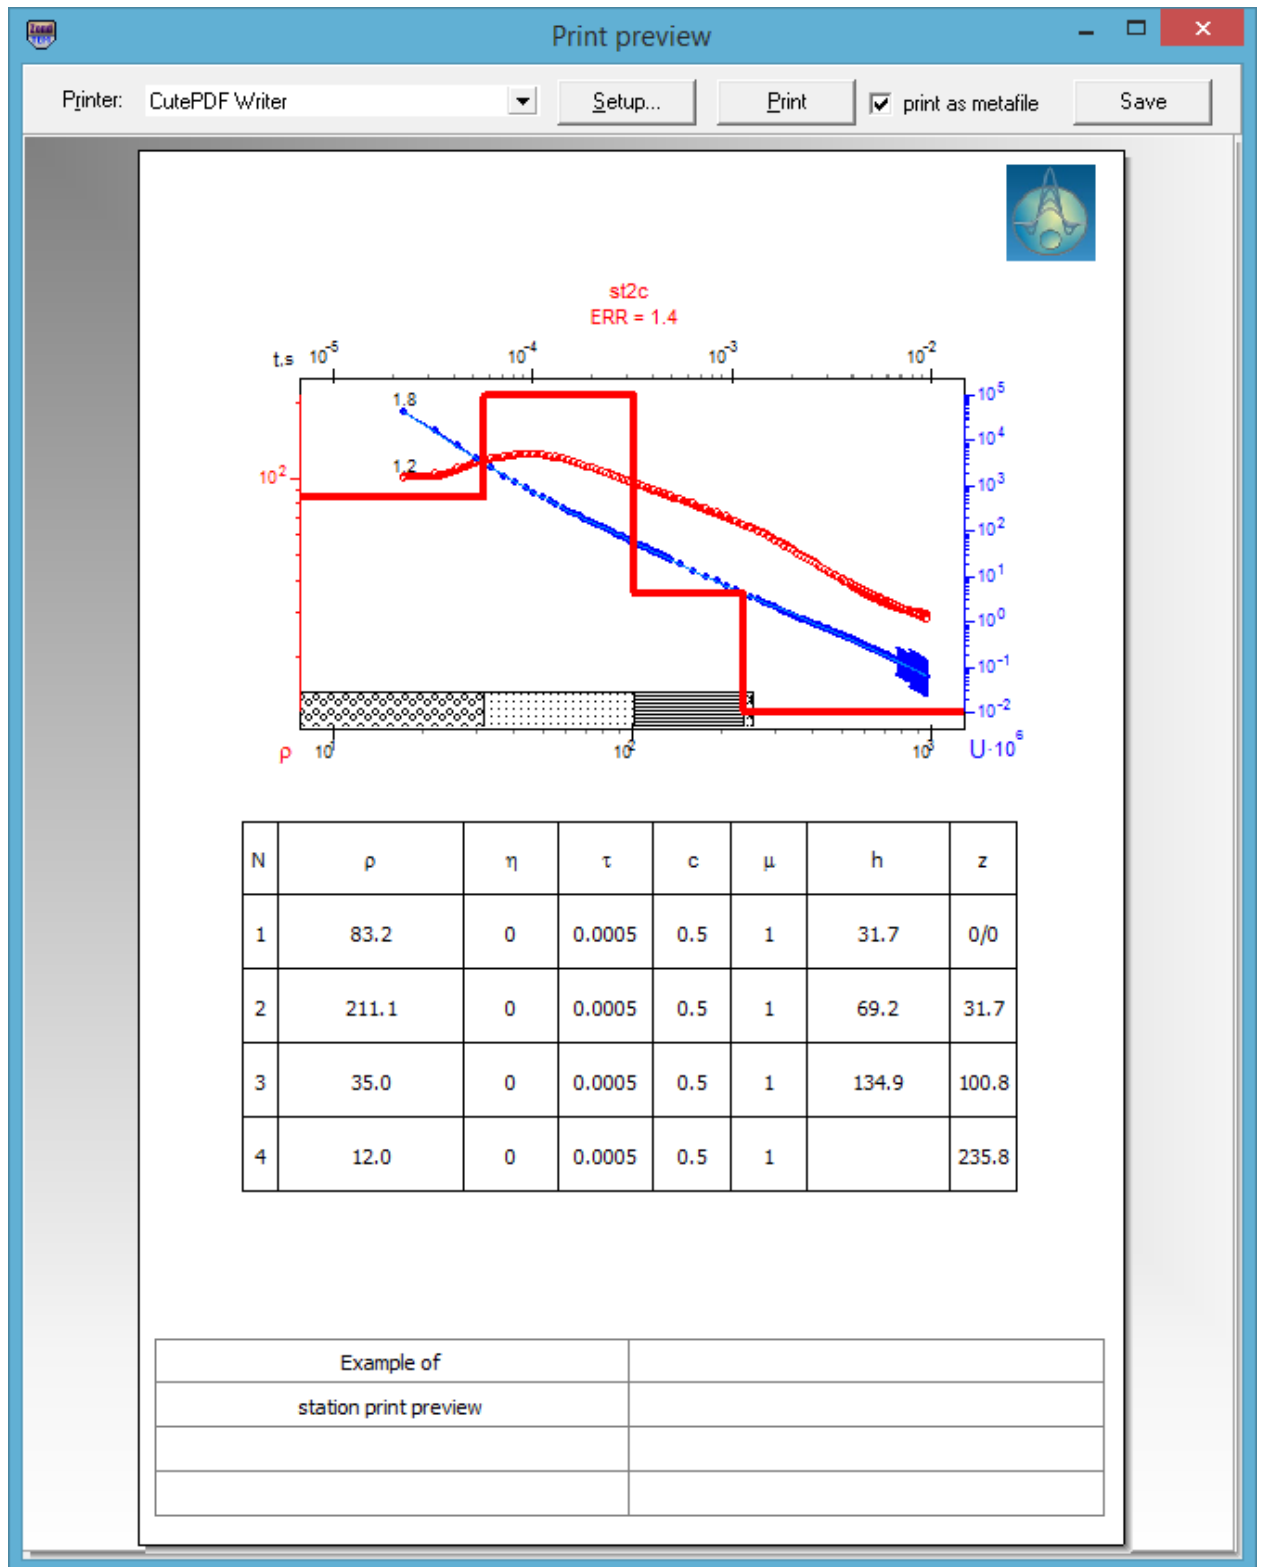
Print preview

Printer: CutePDF Writer Setup... Print print as metafile Save

st2c
ERR = 1.4

t,s $10^{-5}$ $10^{-4}$ $10^{-3}$ $10^{-2}$

1.8
1.2
$10^2$

$10^5$
$10^4$
$10^3$
$10^2$
$10^1$
$10^0$
$10^{-1}$
$10^{-2}$

ρ $10^1$ $10^2$ $10^3$ $U\cdot10^6$

| N | ρ | η | τ | c | μ | h | z |
|---|---|---|---|---|---|---|---|
| 1 | 83.2 | 0 | 0.0005 | 0.5 | 1 | 31.7 | 0/0 |
| 2 | 211.1 | 0 | 0.0005 | 0.5 | 1 | 69.2 | 31.7 |
| 3 | 35.0 | 0 | 0.0005 | 0.5 | 1 | 134.9 | 100.8 |
| 4 | 12.0 | 0 | 0.0005 | 0.5 | 1 | | 235.8 |

| Example of | |
|---|---|
| station print preview | |
| | |
| | |